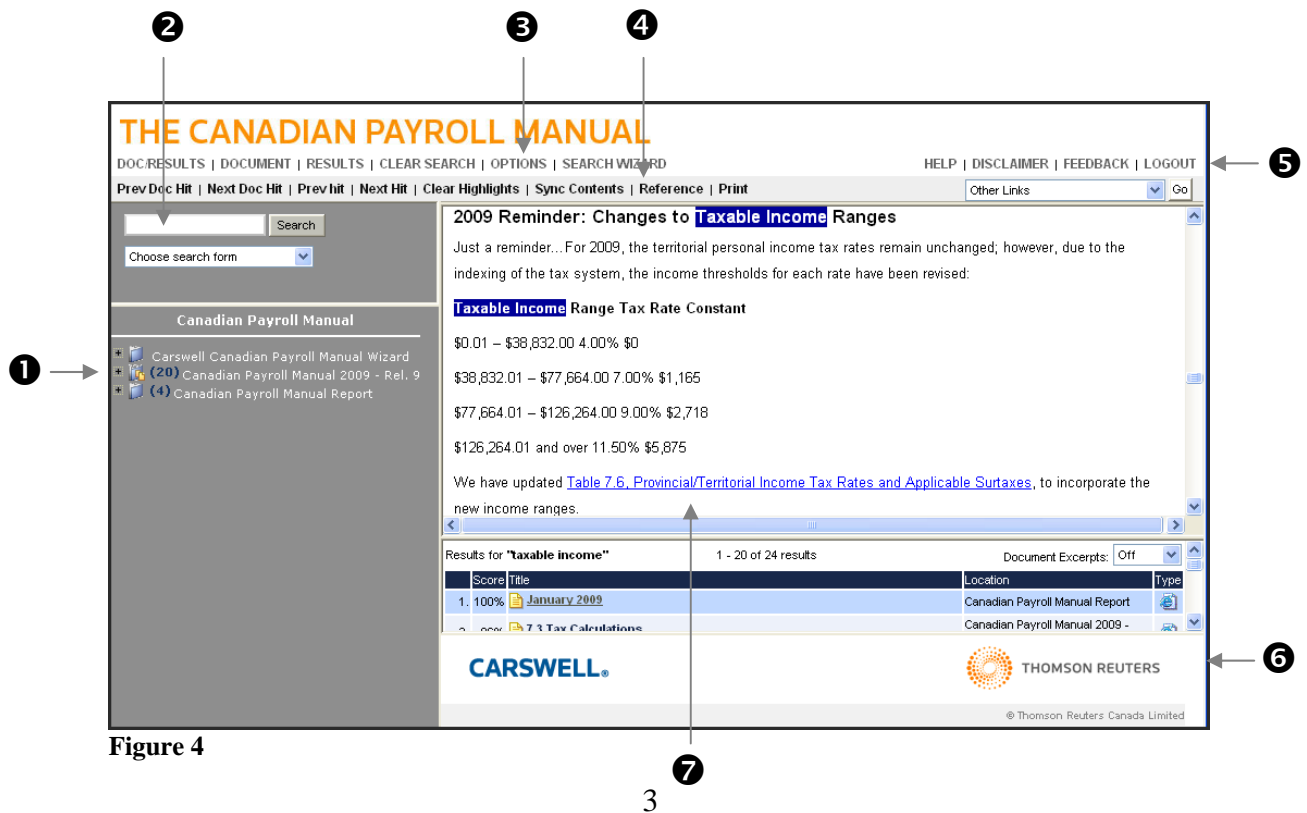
❷ ❸ ❹

THE CANADIAN PAYROLL MANUAL

DOC/RESULTS | DOCUMENT | RESULTS | CLEAR SEARCH | OPTIONS | SEARCH WIZARD

HELP | DISCLAIMER | FEEDBACK | LOGOUT ❺

Prev Doc Hit | Next Doc Hit | Prev hit | Next Hit | Clear Highlights | Sync Contents | Reference | Print

Other Links Go

Search

Choose search form

Canadian Payroll Manual

❶ Carswell Canadian Payroll Manual Wizard
(20) Canadian Payroll Manual 2009 - Rel. 9
(4) Canadian Payroll Manual Report

2009 Reminder: Changes to Taxable Income Ranges

Just a reminder...For 2009, the territorial personal income tax rates remain unchanged; however, due to the indexing of the tax system, the income thresholds for each rate have been revised:

Taxable Income Range Tax Rate Constant

$0.01 – $38,832.00 4.00% $0

$38,832.01 – $77,664.00 7.00% $1,165

$77,664.01 – $126,264.00 9.00% $2,718

$126,264.01 and over 11.50% $5,875

We have updated Table 7.6, Provincial/Territorial Income Tax Rates and Applicable Surtaxes, to incorporate the new income ranges.

Results for "taxable income" 1 - 20 of 24 results Document Excerpts: Off

| | Score | Title | Location | Type |
|---|---|---|---|---|
| 1. | 100% | January 2009 | Canadian Payroll Manual Report | |
| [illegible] | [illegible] | 7.3 Tax Calculations | Canadian Payroll Manual 2009 - | |

CARSWELL. THOMSON REUTERS ❻

© Thomson Reuters Canada Limited

Figure 4

❼

3